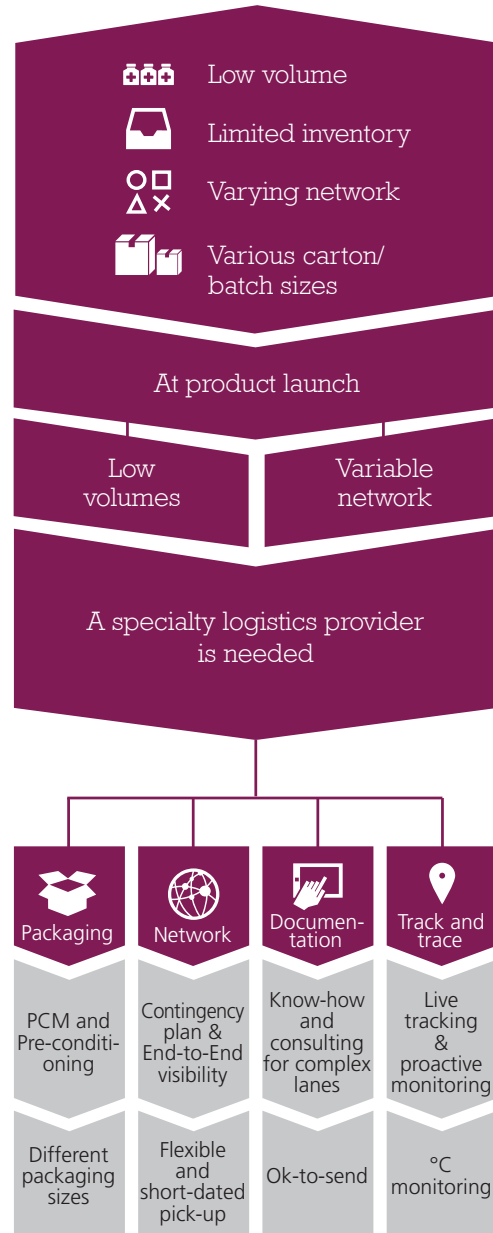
Low volume

Limited inventory

Varying network

Various carton/ batch sizes

At product launch

Low volumes

Variable network

A specialty logistics provider is needed

Packaging

Network

Documentation

Track and trace

PCM and Pre-conditioning

Contingency plan & End-to-End visibility

Know-how and consulting for complex lanes

Live tracking & proactive monitoring

Different packaging sizes

Flexible and short-dated pick-up

Ok-to-send

°C monitoring